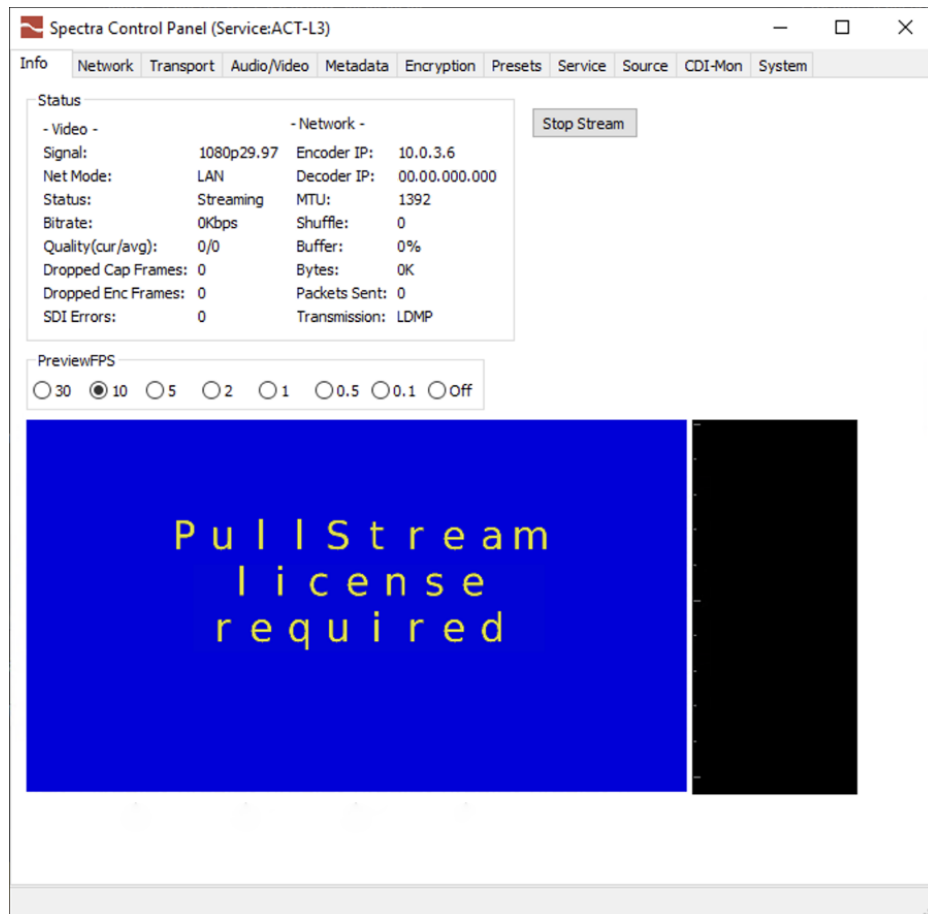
Spectra Control Panel (Service:ACT-L3)

Info | Network | Transport | Audio/Video | Metadata | Encryption | Presets | Service | Source | CDI-Mon | System

Status

- Video -
Signal: 1080p29.97
Net Mode: LAN
Status: Streaming
Bitrate: 0Kbps
Quality(cur/avg): 0/0
Dropped Cap Frames: 0
Dropped Enc Frames: 0
SDI Errors: 0

- Network -
Encoder IP: 10.0.3.6
Decoder IP: 00.00.000.000
MTU: 1392
Shuffle: 0
Buffer: 0%
Bytes: 0K
Packets Sent: 0
Transmission: LDMP

Stop Stream

PreviewFPS
30 10 5 2 1 0.5 0.1 Off

PullStream
license
required